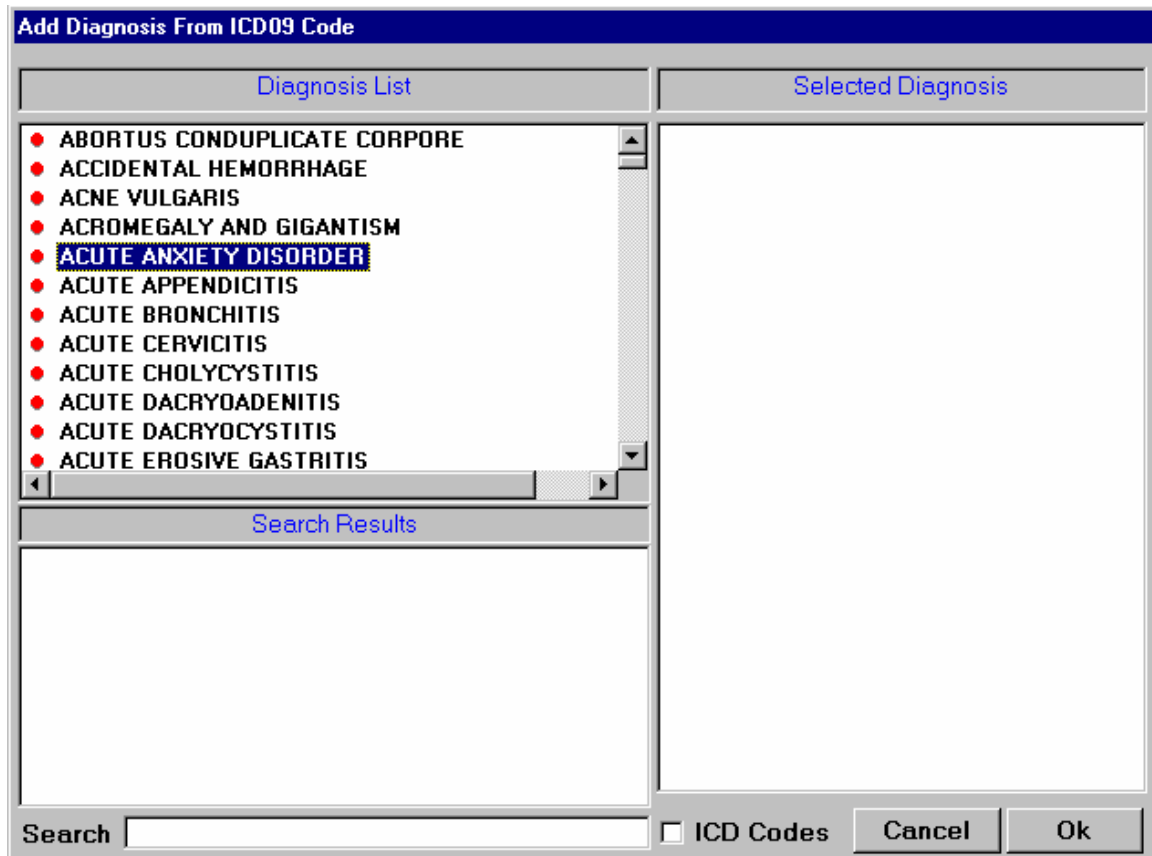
Add Diagnosis From ICD09 Code

Diagnosis List

Selected Diagnosis

- ABORTUS CONDUPLICATE CORPORE
- ACCIDENTAL HEMORRHAGE
- ACNE VULGARIS
- ACROMEGALY AND GIGANTISM
- ACUTE ANXIETY DISORDER
- ACUTE APPENDICITIS
- ACUTE BRONCHITIS
- ACUTE CERVICITIS
- ACUTE CHOLYCYSTITIS
- ACUTE DACRYOADENITIS
- ACUTE DACRYOCYSTITIS
- ACUTE EROSIVE GASTRITIS

Search Results

Search

ICD Codes

Cancel

Ok